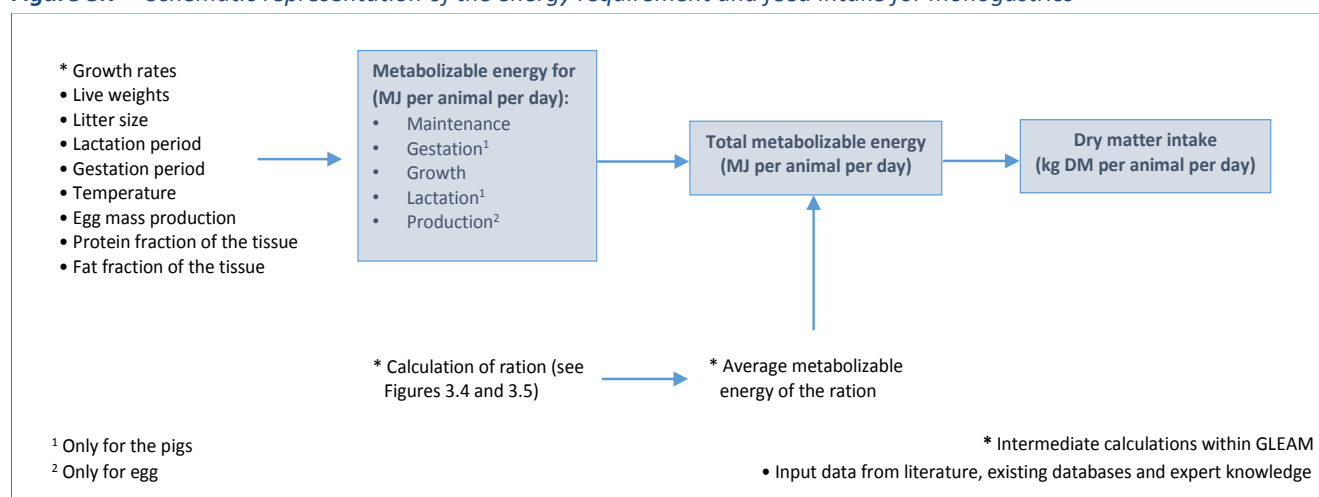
* Growth rates
• Live weights
• Litter size
• Lactation period
• Gestation period
• Temperature
• Egg mass production
• Protein fraction of the tissue
• Fat fraction of the tissue

Metabolizable energy for (MJ per animal per day):
• Maintenance
• Gestation$^1$
• Growth
• Lactation$^1$
• Production$^2$

Total metabolizable energy (MJ per animal per day)

Dry matter intake (kg DM per animal per day)

* Calculation of ration (see Figures 3.4 and 3.5)

* Average metabolizable energy of the ration

$^1$ Only for the pigs
$^2$ Only for egg

* Intermediate calculations within GLEAM
• Input data from literature, existing databases and expert knowledge